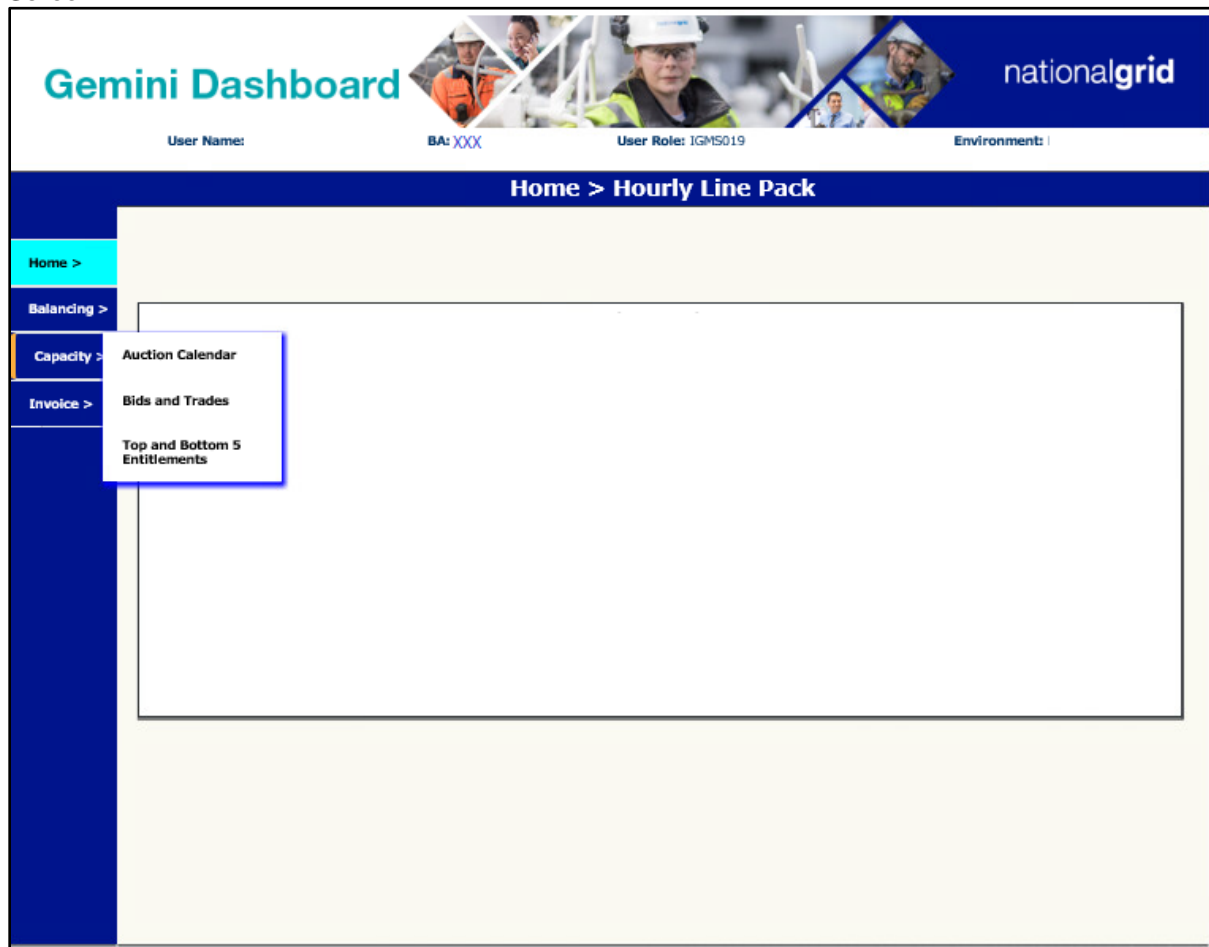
Gemini Dashboard

nationalgrid

User Name:

BA: XXX

User Role: IGMS019

Environment:

Home > Hourly Line Pack

Home >

Balancing >

Capacity >

Invoice >

Auction Calendar

Bids and Trades

Top and Bottom 5 Entitlements